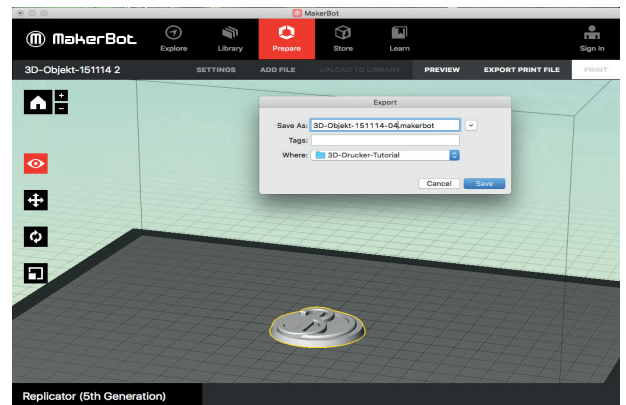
MakerBot

MakerBot

Explore

Library

Prepare

Store

Learn

Sign In

3D-Objekt-151114 2

SETTINGS

ADD FILE

UPLOAD TO LIBRARY

PREVIEW

EXPORT PRINT FILE

PRINT

+

-

Export

Save As: 3D-Objekt-151114-04.makerbot

Tags:

Where: 3D-Drucker-Tutorial

Cancel

Save

Replicator (5th Generation)